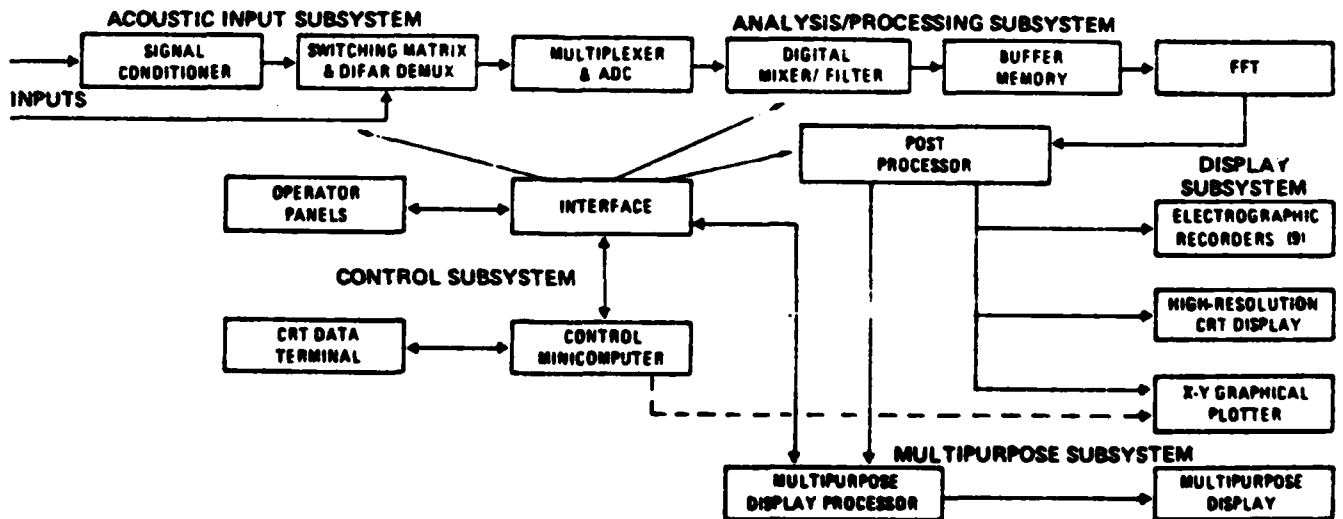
ACOUSTIC INPUT SUBSYSTEM

ANALYSIS/PROCESSING SUBSYSTEM

SIGNAL CONDITIONER

SWITCHING MATRIX & DIFAR DEMUX

MULTIPLEXER & ADC

DIGITAL MIXER/ FILTER

BUFFER MEMORY

FFT

INPUTS

POST PROCESSOR

DISPLAY SUBSYSTEM

OPERATOR PANELS

INTERFACE

ELECTROGRAPHIC RECORDERS (9)

CONTROL SUBSYSTEM

HIGH-RESOLUTION CRT DISPLAY

CRT DATA TERMINAL

CONTROL MINICOMPUTER

X-Y GRAPHICAL PLOTTER

MULTIPURPOSE SUBSYSTEM

MULTIPURPOSE DISPLAY PROCESSOR

MULTIPURPOSE DISPLAY